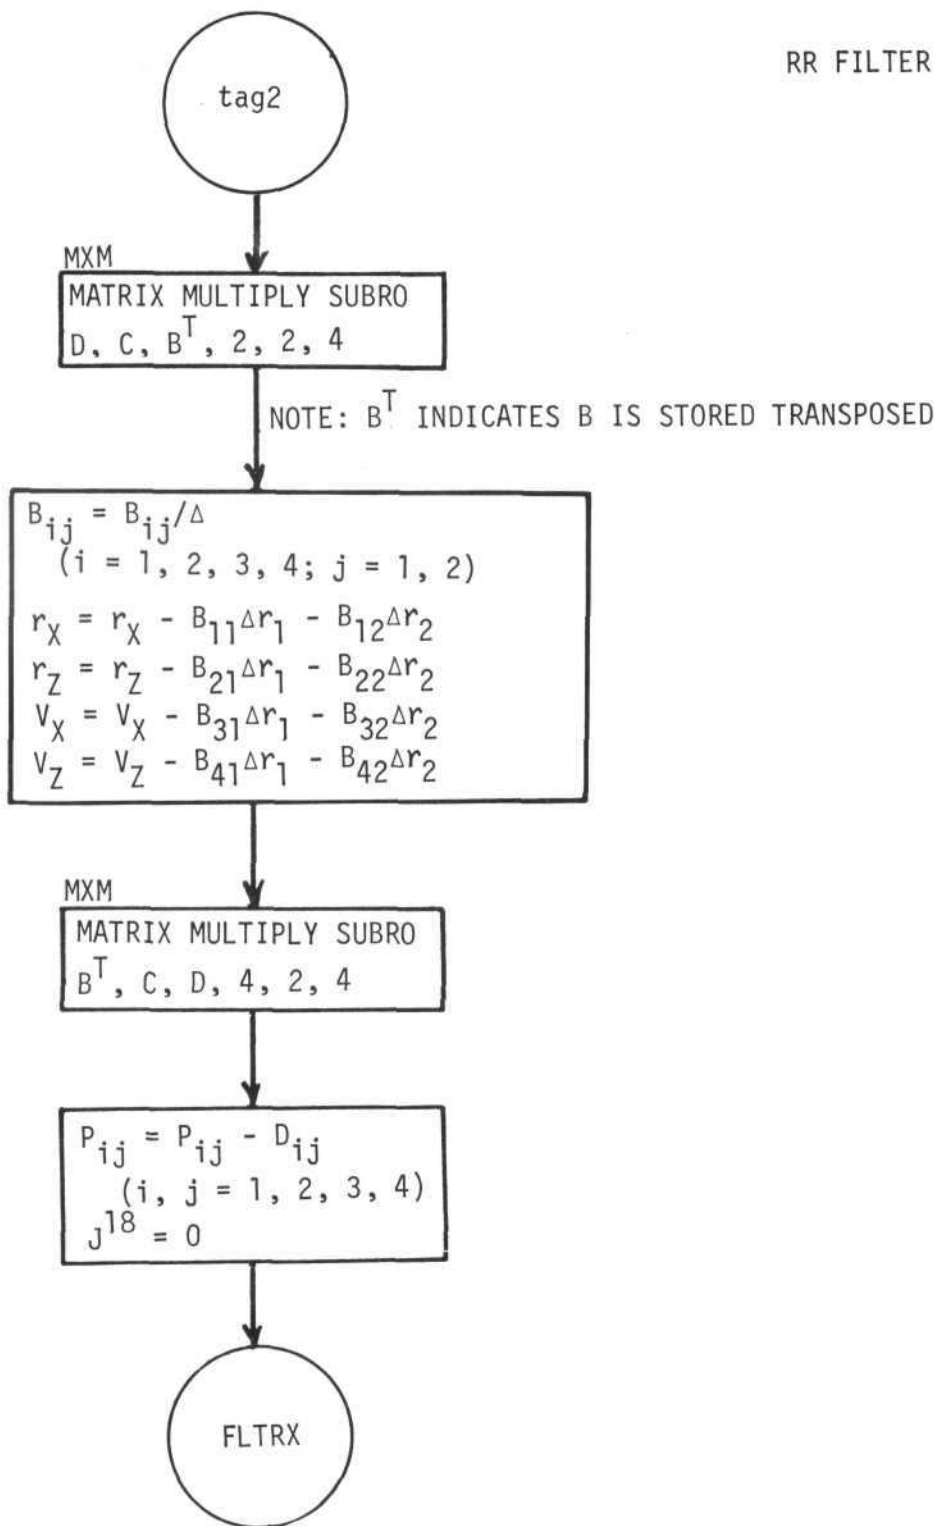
RR FILTER

tag2

MXM

MATRIX MULTIPLY SUBRO

D, C, $B^T$, 2, 2, 4

NOTE: $B^T$ INDICATES B IS STORED TRANSPOSED

$B_{ij} = B_{ij}/\Delta$

$(i = 1, 2, 3, 4; j = 1, 2)$

$r_X = r_X - B_{11}\Delta r_1 - B_{12}\Delta r_2$

$r_Z = r_Z - B_{21}\Delta r_1 - B_{22}\Delta r_2$

$V_X = V_X - B_{31}\Delta r_1 - B_{32}\Delta r_2$

$V_Z = V_Z - B_{41}\Delta r_1 - B_{42}\Delta r_2$

MXM

MATRIX MULTIPLY SUBRO

$B^T$, C, D, 4, 2, 4

$P_{ij} = P_{ij} - D_{ij}$

$(i, j = 1, 2, 3, 4)$

$J^{18} = 0$

FLTRX